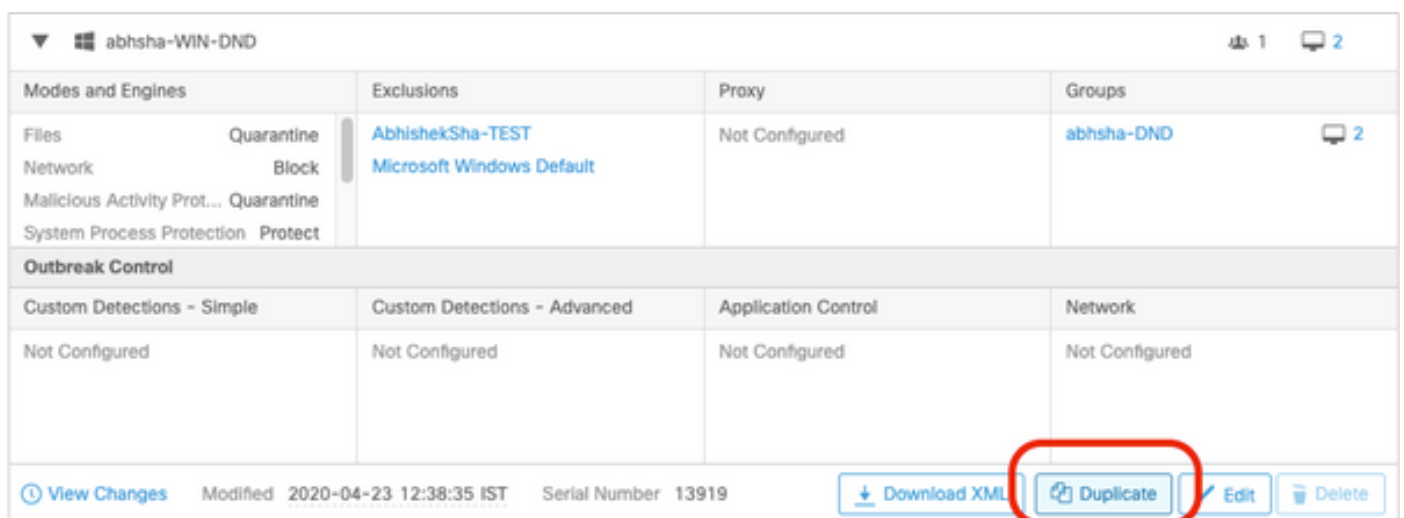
abhsha-WIN-DND 1 2

| Modes and Engines | Exclusions | Proxy | Groups |
|---|---|---|---|
| Files Quarantine<br>Network Block<br>Malicious Activity Prot... Quarantine<br>System Process Protection Protect | AbhishekSha-TEST<br>Microsoft Windows Default | Not Configured | abhsha-DND 2 |

Outbreak Control

| Custom Detections - Simple | Custom Detections - Advanced | Application Control | Network |
|---|---|---|---|
| Not Configured | Not Configured | Not Configured | Not Configured |

View Changes Modified 2020-04-23 12:38:35 IST Serial Number 13919 Download XML Duplicate Edit Delete